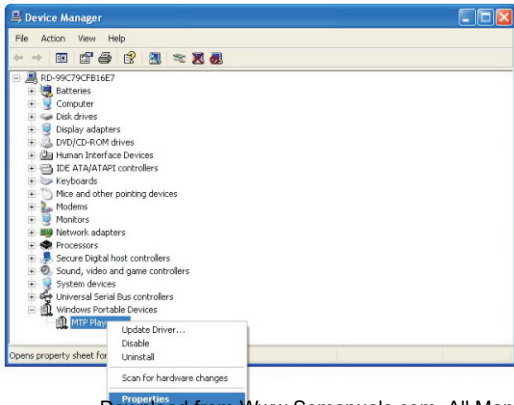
Device Manager
File Action View Help
RD-99C79CFB16E7
Batteries
Computer
Disk drives
Display adapters
DVD/CD-ROM drives
Human Interface Devices
IDE ATA/ATAPI controllers
Keyboards
Mice and other pointing devices
Modems
Monitors
Network adapters
Processors
Secure Digital host controllers
Sound, video and game controllers
System devices
Universal Serial Bus controllers
Windows Portable Devices
MTP Play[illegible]
Update Driver...
Disable
Uninstall
Scan for hardware changes
Properties
Opens property sheet for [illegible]
D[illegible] from W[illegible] Somanuals.com. All Man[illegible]